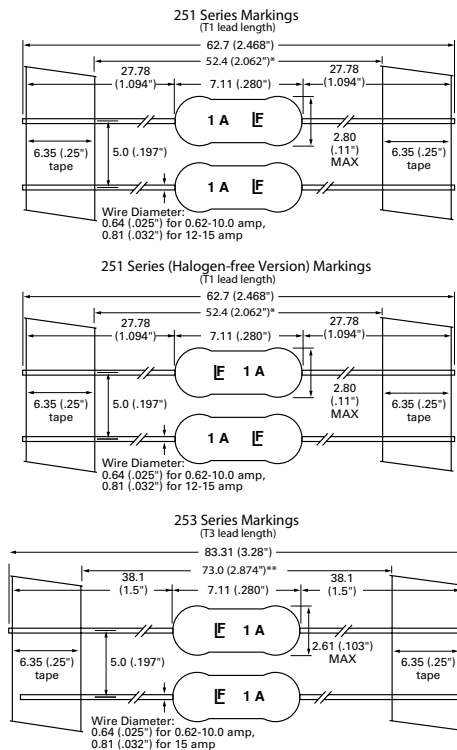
251 Series Markings
(T1 lead length)

62.7 (2.468")
52.4 (2.062")*
27.78 (1.094")
7.11 (.280")
27.78 (1.094")
1 A
2.80 (.11") MAX
6.35 (.25") tape
5.0 (.197")
6.35 (.25") tape
1 A
Wire Diameter:
0.64 (.025") for 0.62-10.0 amp,
0.81 (.032") for 12-15 amp

251 Series (Halogen-free Version) Markings
(T1 lead length)

62.7 (2.468")
52.4 (2.062")*
27.78 (1.094")
7.11 (.280")
27.78 (1.094")
1 A
2.80 (.11") MAX
6.35 (.25") tape
5.0 (.197")
6.35 (.25") tape
1 A
Wire Diameter:
0.64 (.025") for 0.62-10.0 amp,
0.81 (.032") for 12-15 amp

253 Series Markings
(T3 lead length)

83.31 (3.28")
73.0 (2.874")**
38.1 (1.5")
7.11 (.280")
38.1 (1.5")
1 A
2.61 (.103") MAX
6.35 (.25") tape
5.0 (.197")
6.35 (.25") tape
1 A
Wire Diameter:
0.64 (.025") for 0.62-10.0 amp,
0.81 (.032") for 15 amp